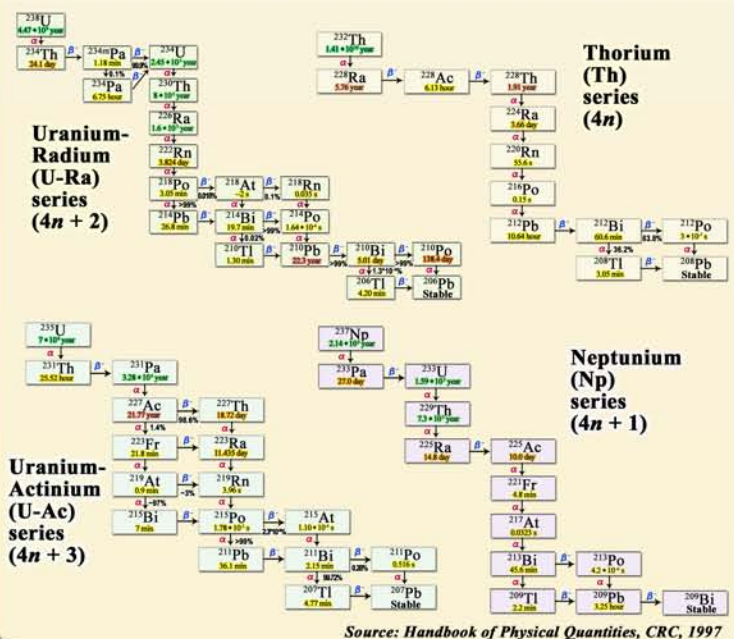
$^{238}$U
4.47 • 10$^9$ year
α
$^{234}$Th
24.1 day
β$^-$
$^{234m}$Pa
1.18 min
99.9%
β$^-$
$^{234}$U
2.45 • 10$^5$ year
0.1%
$^{234}$Pa
6.75 hour
β$^-$
α
$^{230}$Th
8 • 10$^4$ year
α
$^{226}$Ra
1.6 • 10$^3$ year
α
$^{222}$Rn
3.824 day
α
$^{218}$Po
3.05 min
0.018%
β$^-$
$^{218}$At
~2 s
0.1%
β$^-$
$^{218}$Rn
0.035 s
α
>99%
α
α
$^{214}$Pb
26.8 min
β$^-$
$^{214}$Bi
19.7 min
>99%
β$^-$
$^{214}$Po
1.64 • 10$^{-4}$ s
α
0.02%
α
$^{210}$Tl
1.30 min
β$^-$
$^{210}$Pb
22.3 year
>99%
β$^-$
$^{210}$Bi
5.01 day
>99%
β$^-$
$^{210}$Po
138.4 day
α
1.3 • 10$^{-4}$ %
α
$^{206}$Tl
4.20 min
β$^-$
$^{206}$Pb
Stable

Uranium-Radium (U-Ra) series (4$n$ + 2)

$^{232}$Th
1.41 • 10$^{10}$ year
α
$^{228}$Ra
5.76 year
β$^-$
$^{228}$Ac
6.13 hour
β$^-$
$^{228}$Th
1.91 year
α
$^{224}$Ra
3.66 day
α
$^{220}$Rn
55.6 s
α
$^{216}$Po
0.15 s
α
$^{212}$Pb
10.64 hour
β$^-$
$^{212}$Bi
60.6 min
63.8%
β$^-$
$^{212}$Po
3 • 10$^{-7}$ s
α
36.2%
α
$^{208}$Tl
3.05 min
β$^-$
$^{208}$Pb
Stable

Thorium (Th) series (4$n$)

$^{235}$U
7 • 10$^8$ year
α
$^{231}$Th
25.52 hour
β$^-$
$^{231}$Pa
3.28 • 10$^4$ year
α
$^{227}$Ac
21.77 year
98.6%
β$^-$
$^{227}$Th
18.72 day
α
1.4%
α
$^{223}$Fr
21.8 min
β$^-$
$^{223}$Ra
11.435 day
α
~6%
α
$^{219}$At
0.9 min
~3%
β$^-$
$^{219}$Rn
3.96 s
α
~97%
α
$^{215}$Bi
7 min
β$^-$
$^{215}$Po
1.78 • 10$^{-3}$ s
2.3 • 10$^{-4}$%
β$^-$
$^{215}$At
1.10 • 10$^{-4}$ s
α
>99%
α
$^{211}$Pb
36.1 min
β$^-$
$^{211}$Bi
2.15 min
0.28%
β$^-$
$^{211}$Po
0.516 s
α
99.72%
α
$^{207}$Tl
4.77 min
β$^-$
$^{207}$Pb
Stable

Uranium-Actinium (U-Ac) series (4$n$ + 3)

$^{237}$Np
2.14 • 10$^6$ year
α
$^{233}$Pa
27.0 day
β$^-$
$^{233}$U
1.59 • 10$^5$ year
α
$^{229}$Th
7.3 • 10$^3$ year
α
$^{225}$Ra
14.8 day
β$^-$
$^{225}$Ac
10.0 day
α
$^{221}$Fr
4.8 min
α
$^{217}$At
0.0323 s
α
$^{213}$Bi
45.6 min
β$^-$
$^{213}$Po
4.2 • 10$^{-6}$ s
α
α
$^{209}$Tl
2.2 min
β$^-$
$^{209}$Pb
3.25 hour
β$^-$
$^{209}$Bi
Stable

Neptunium (Np) series (4$n$ + 1)

Source: Handbook of Physical Quantities, CRC, 1997